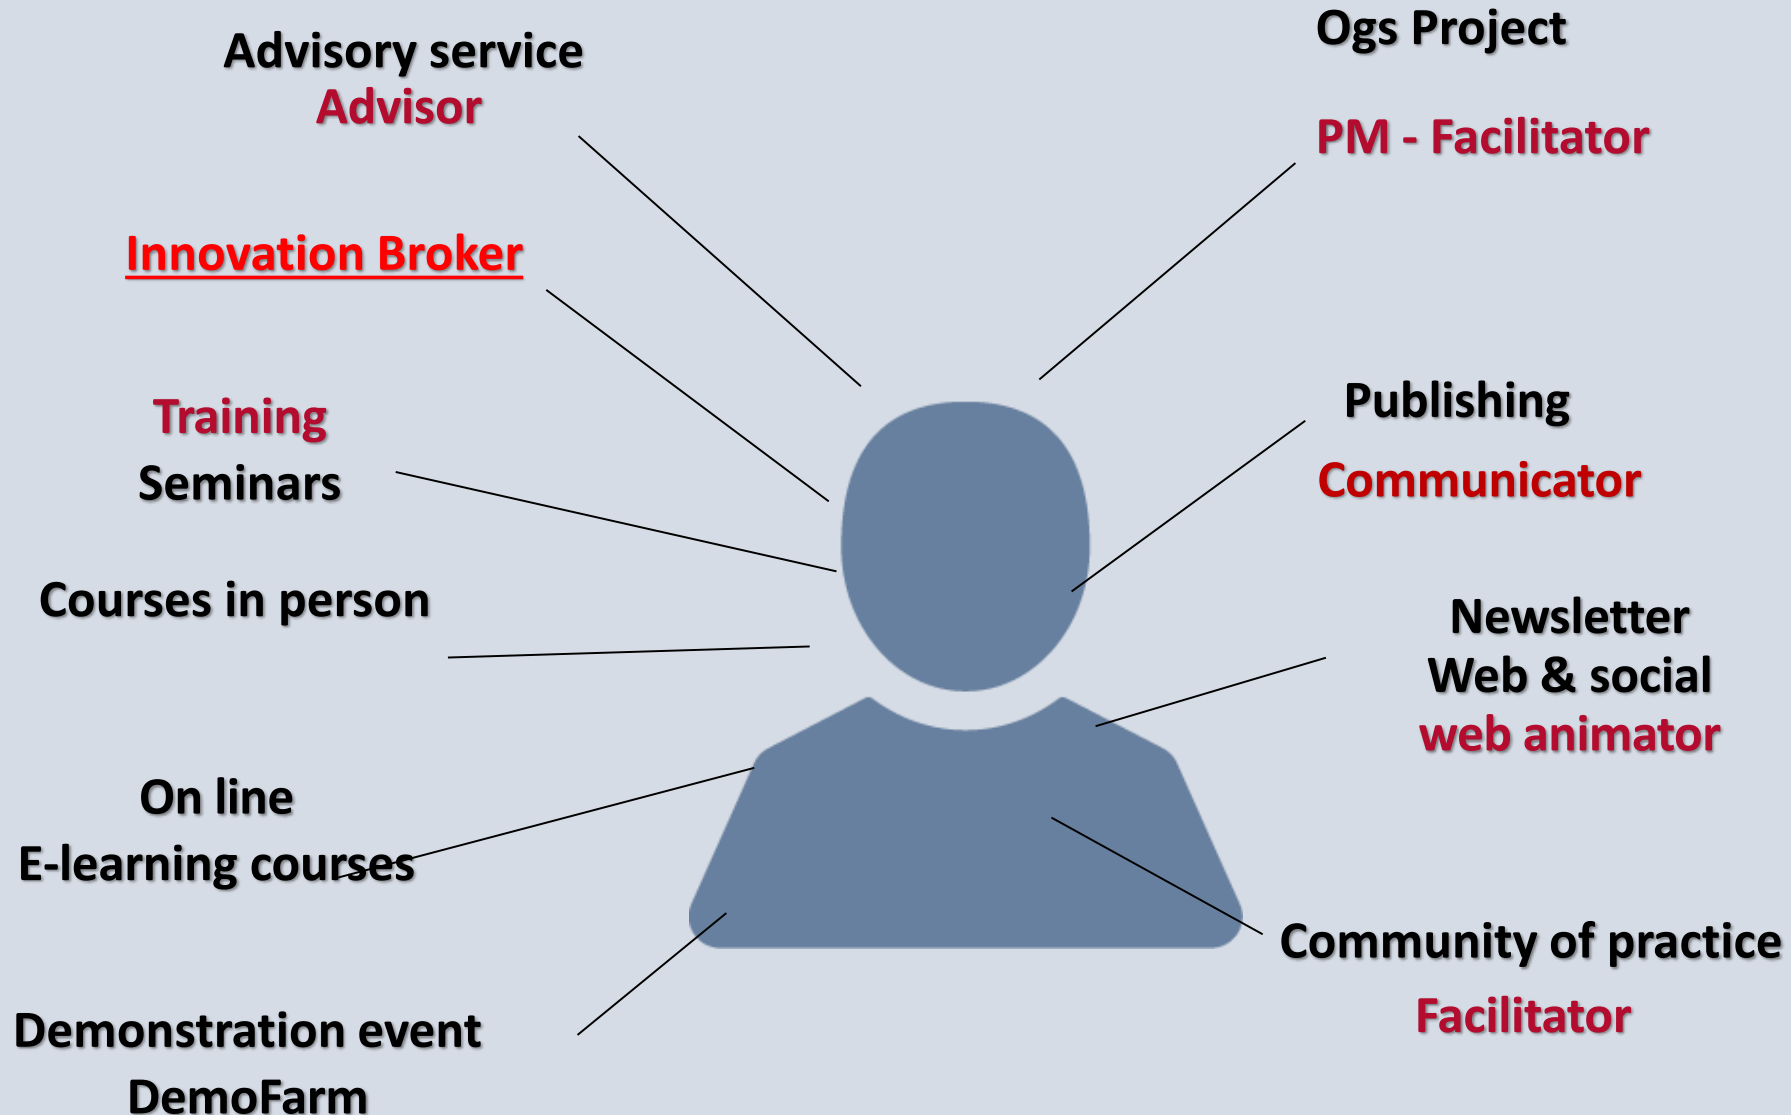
Advisory service
Advisor

Ogs Project

PM - Facilitator

Innovation Broker

Training
Seminars

Publishing

Communicator

Courses in person

Newsletter
Web & social
web animator

On line
E-learning courses

Community of practice

Facilitator

Demonstration event
DemoFarm